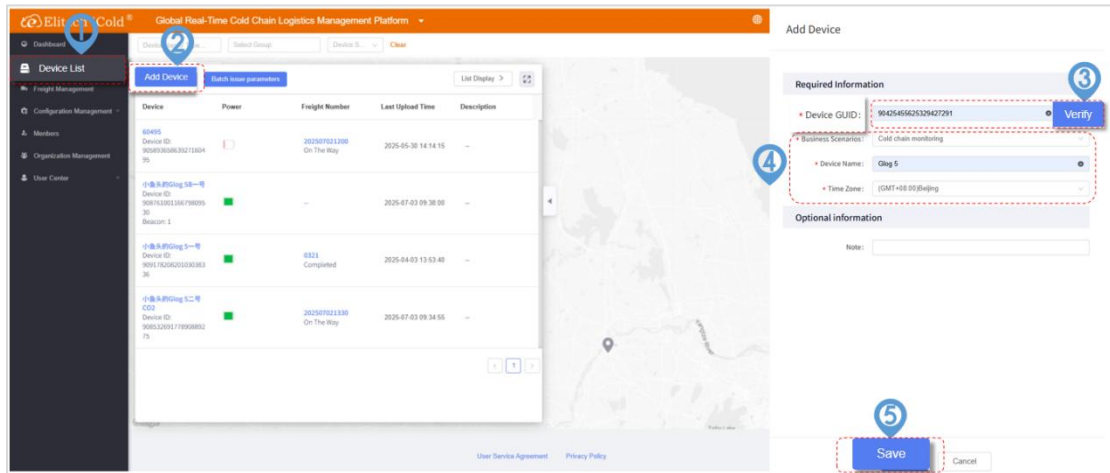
Elitech Cold®
Global Real-Time Cold Chain Logistics Management Platform

Dashboard
Device List
Freight Management
Configuration Management
Members
Organization Management
User Center

1
2
Device Na... Select Group Device S... Clear
Add Device
Batch issue parameters
List Display >

| Device | Power | Freight Number | Last Upload Time | Description |
|---|---|---|---|---|
| 60495 Device ID: 9058936586392716049 5 | | 202507021200 On The Way | 2025-05-30 14:14:15 | -- |
| 小鱼头的Glog 5B一号 Device ID: 9067610013667980953 0 Beacon: 1 | | -- | 2025-07-03 09:38:00 | -- |
| 小鱼头的Glog 5一号 Device ID: 9059178208201030383 36 | | 0321 Completed | 2025-04-03 13:53:40 | -- |
| 小鱼头的Glog 5二号 CO2 Device ID: 9085326917789088927 5 | | 202507021330 On The Way | 2025-07-03 09:34:55 | -- |

1

User Service Agreement Privacy Policy

Add Device
Required Information
3
* Device GUID: 9042545562532942729 1
Verify
4
* Business Scenarios: Cold chain monitoring
* Device Name: Glog 5
* Time Zone: (GMT+08:00)Beijing
Optional information
Note:
5
Save
Cancel